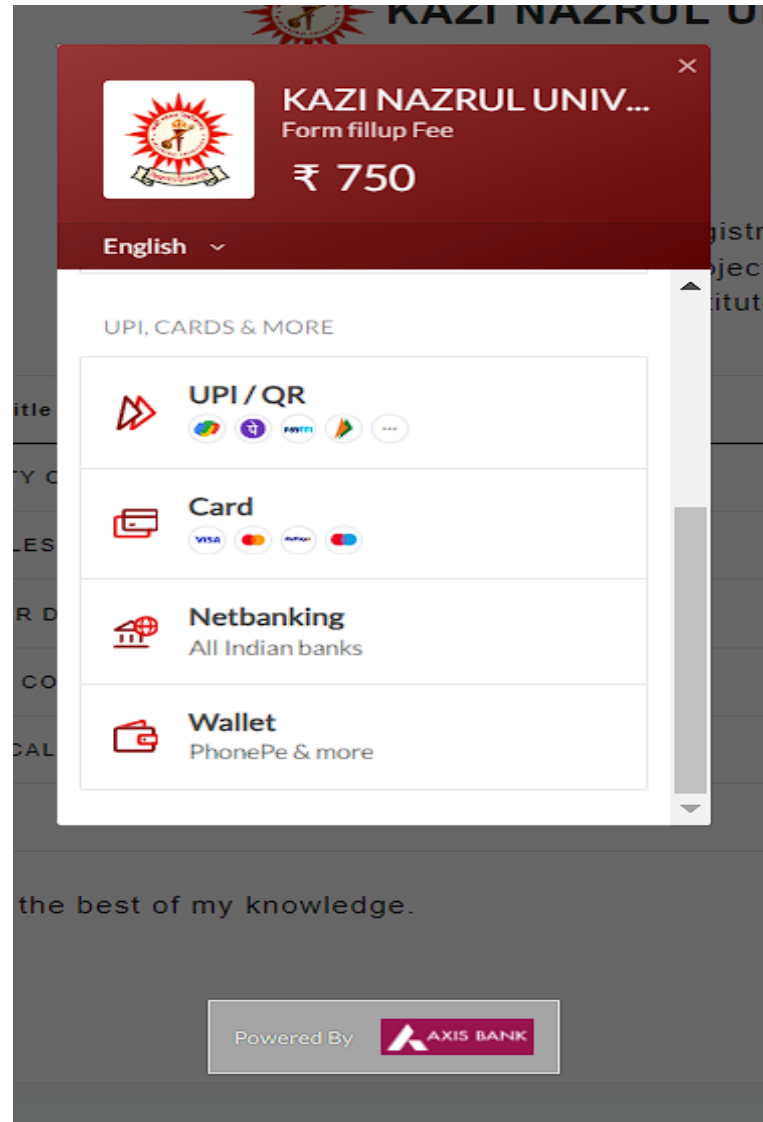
KAZI NAZRUL U

×

KAZI NAZRUL UNIV...
Form fillup Fee
₹ 750

English

UPI, CARDS & MORE

UPI / QR

Card
VISA

Netbanking
All Indian banks

Wallet
PhonePe & more

gistr
ject
titut

itle
TY C
LES
R D
CO
CAL

the best of my knowledge.

Powered By AXIS BANK